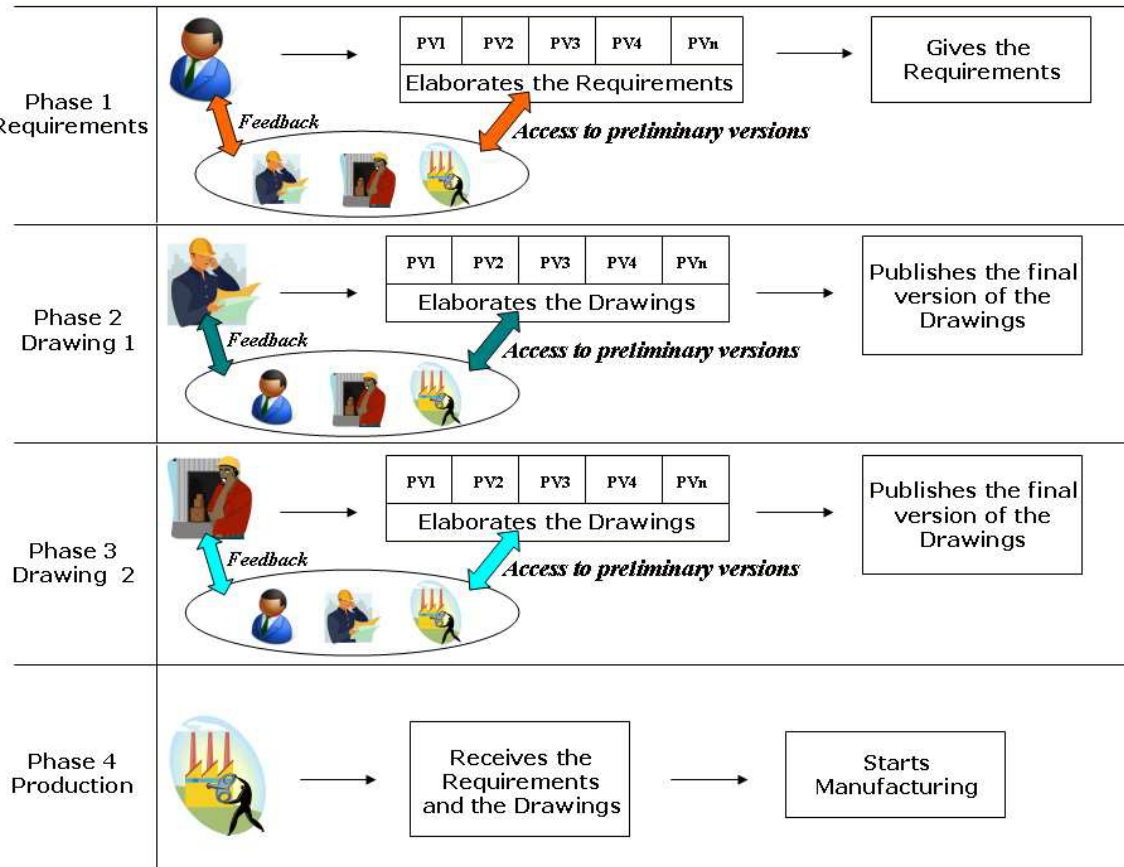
Phase 1
Requirements

PV1 PV2 PV3 PV4 PVn
Elaborates the Requirements

Gives the Requirements

Feedback

Access to preliminary versions

Phase 2
Drawing 1

PV1 PV2 PV3 PV4 PVn
Elaborates the Drawings

Publishes the final version of the Drawings

Feedback

Access to preliminary versions

Phase 3
Drawing 2

PV1 PV2 PV3 PV4 PVn
Elaborates the Drawings

Publishes the final version of the Drawings

Feedback

Access to preliminary versions

Phase 4
Production

Receives the Requirements and the Drawings

Starts Manufacturing